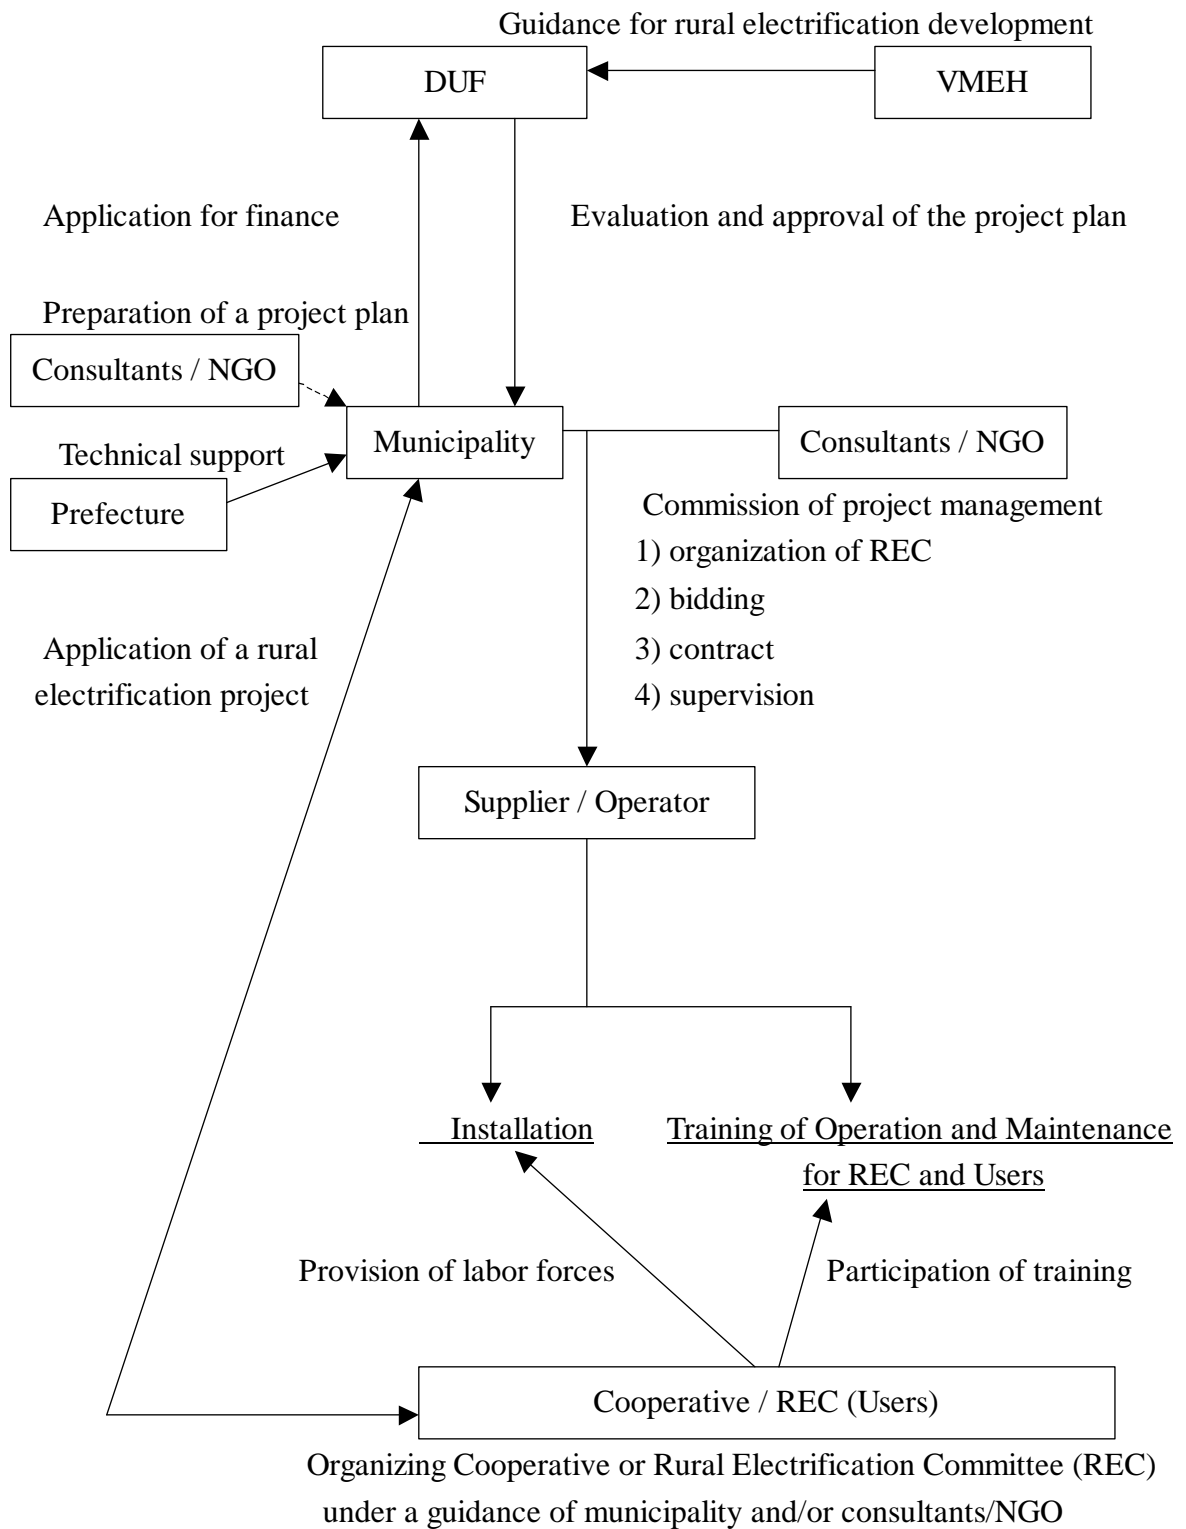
Guidance for rural electrification development

DUF

VMEH

Application for finance

Evaluation and approval of the project plan

Preparation of a project plan

Consultants / NGO

Municipality

Consultants / NGO

Technical support

Prefecture

Commission of project management
1) organization of REC
2) bidding
3) contract
4) supervision

Application of a rural electrification project

Supplier / Operator

Installation

Training of Operation and Maintenance for REC and Users

Provision of labor forces

Participation of training

Cooperative / REC (Users)

Organizing Cooperative or Rural Electrification Committee (REC) under a guidance of municipality and/or consultants/NGO